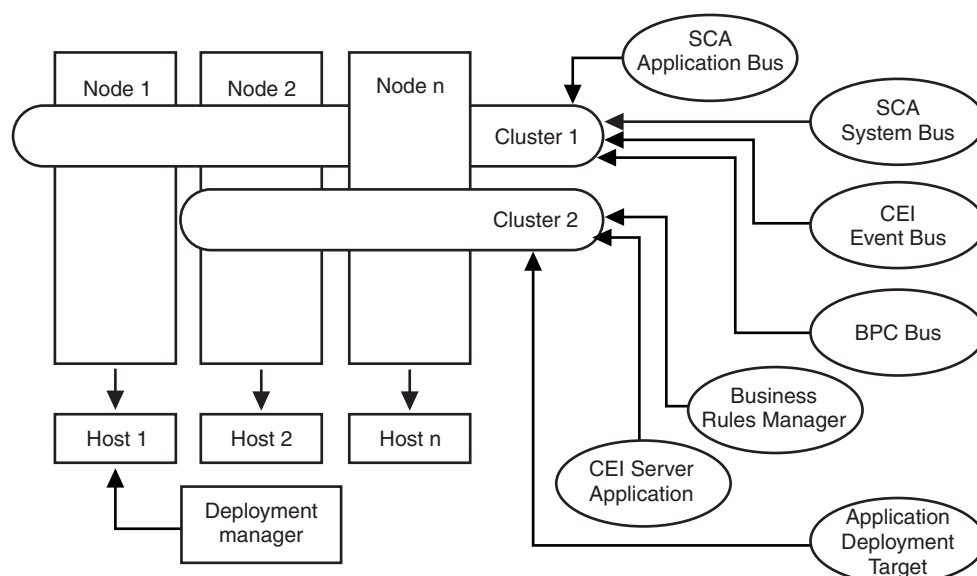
Node 1
Node 2
Node n
SCA Application Bus
SCA System Bus
Cluster 1
Cluster 2
CEI Event Bus
BPC Bus
Business Rules Manager
CEI Server Application
Host 1
Host 2
Host n
Deployment manager
Application Deployment Target